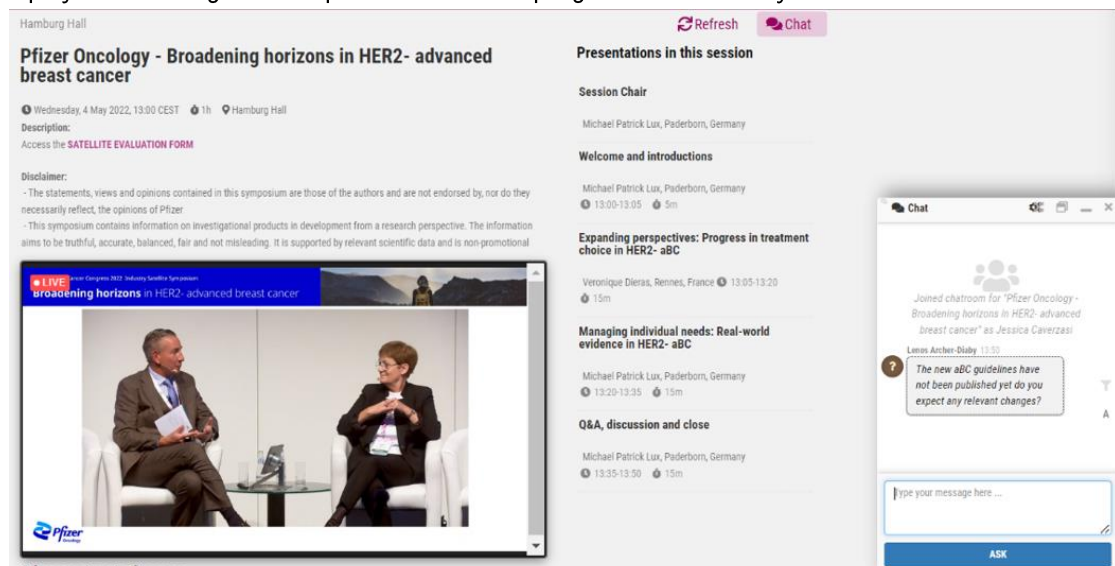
Hamburg Hall

Refresh Chat

Pfizer Oncology - Broadening horizons in HER2- advanced breast cancer

Wednesday, 4 May 2022, 13:00 CEST 1h Hamburg Hall

Description:

Access the SATELLITE EVALUATION FORM

Disclaimer:

- The statements, views and opinions contained in this symposium are those of the authors and are not endorsed by, nor do they necessarily reflect, the opinions of Pfizer

- This symposium contains information on investigational products in development from a research perspective. The information aims to be truthful, accurate, balanced, fair and not misleading. It is supported by relevant scientific data and is non-promotional

LIVE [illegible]ancer Congress 2022 Industry Satellite Symposium

Broadening horizons in HER2- advanced breast cancer

Pfizer Oncology

Presentations in this session

Session Chair

Michael Patrick Lux, Paderborn, Germany

Welcome and introductions

Michael Patrick Lux, Paderborn, Germany

13:00-13:05 5m

Expanding perspectives: Progress in treatment choice in HER2- aBC

Veronique Dieras, Rennes, France 13:05-13:20 15m

Managing individual needs: Real-world evidence in HER2- aBC

Michael Patrick Lux, Paderborn, Germany

13:20-13:35 15m

Q&A, discussion and close

Michael Patrick Lux, Paderborn, Germany

13:35-13:50 15m

Chat

Joined chatroom for "Pfizer Oncology - Broadening horizons in HER2- advanced breast cancer" as Jessica Caverzasi

Lenos Archer-Diaby 13:50

The new aBC guidelines have not been published yet do you expect any relevant changes?

Type your message here ...

ASK